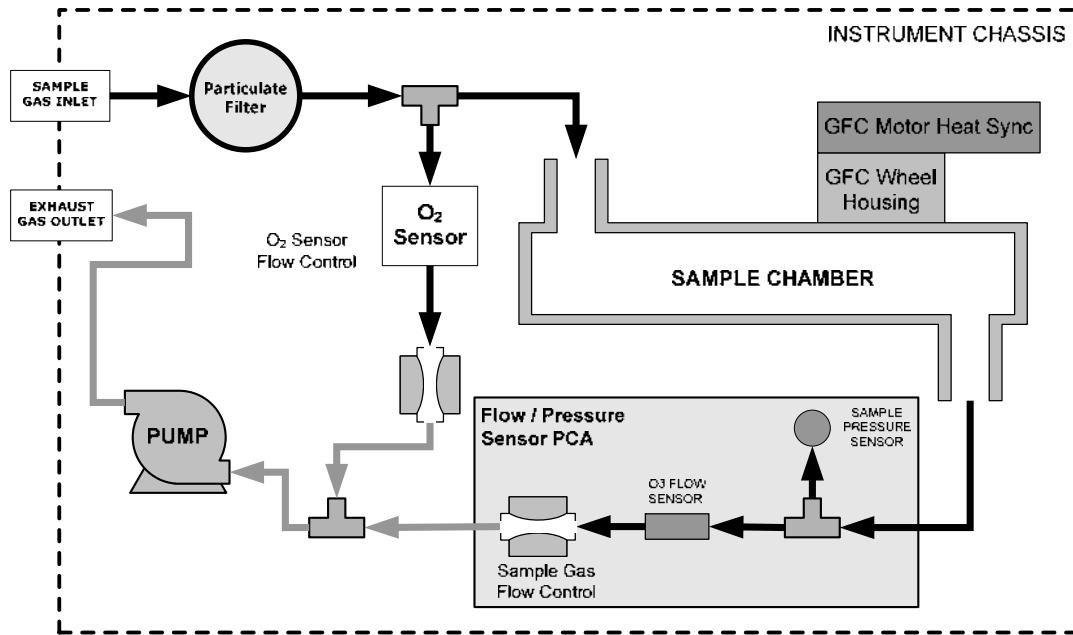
INSTRUMENT CHASSIS

SAMPLE GAS INLET

Particulate Filter

GFC Motor Heat Sync

GFC Wheel Housing

EXHAUST GAS OUTLET

$O_2$ Sensor

$O_2$ Sensor Flow Control

SAMPLE CHAMBER

PUMP

Flow / Pressure Sensor PCA

SAMPLE PRESSURE SENSOR

O3 FLOW SENSOR

Sample Gas Flow Control